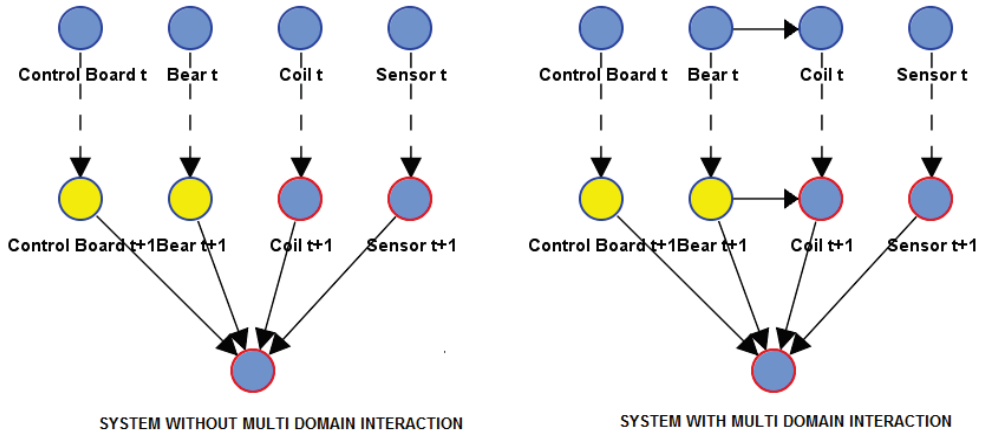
Control Board t
Bear t
Coil t
Sensor t

Control Board t+1
Bear t+1
Coil t+1
Sensor t+1

SYSTEM WITHOUT MULTI DOMAIN INTERACTION

Control Board t
Bear t
Coil t
Sensor t

Control Board t+1
Bear t+1
Coil t+1
Sensor t+1

SYSTEM WITH MULTI DOMAIN INTERACTION